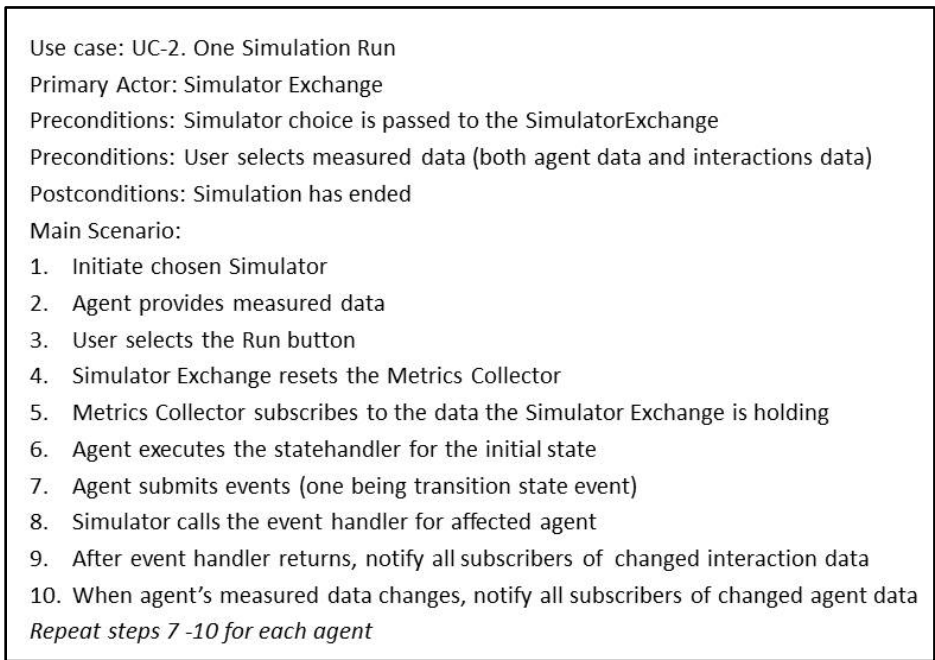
Use case: UC-2. One Simulation Run
Primary Actor: Simulator Exchange
Preconditions: Simulator choice is passed to the SimulatorExchange
Preconditions: User selects measured data (both agent data and interactions data)
Postconditions: Simulation has ended
Main Scenario:
1. Initiate chosen Simulator
2. Agent provides measured data
3. User selects the Run button
4. Simulator Exchange resets the Metrics Collector
5. Metrics Collector subscribes to the data the Simulator Exchange is holding
6. Agent executes the statehandler for the initial state
7. Agent submits events (one being transition state event)
8. Simulator calls the event handler for affected agent
9. After event handler returns, notify all subscribers of changed interaction data
10. When agent's measured data changes, notify all subscribers of changed agent data
*Repeat steps 7 -10 for each agent*